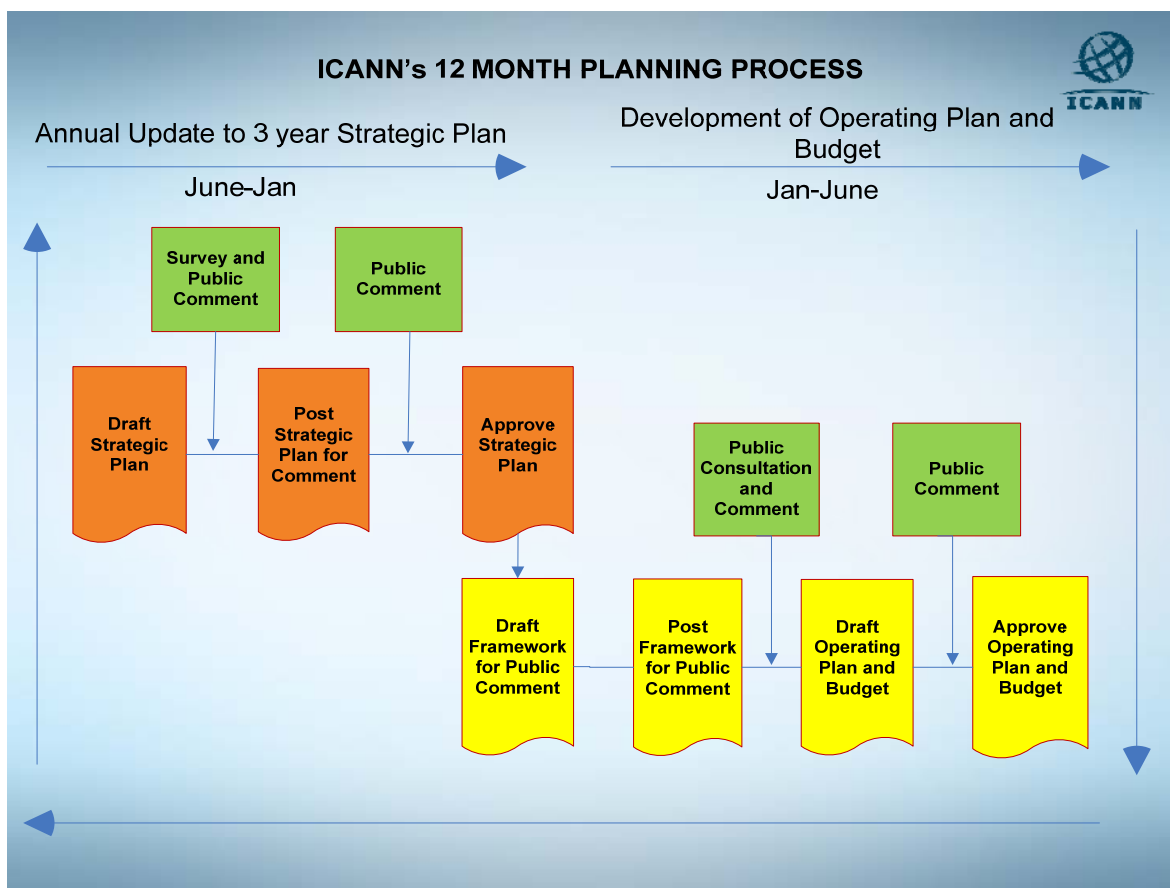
ICANN's 12 MONTH PLANNING PROCESS

ICANN

Annual Update to 3 year Strategic Plan

June-Jan

Development of Operating Plan and Budget

Jan-June

Survey and Public Comment

Public Comment

Draft Strategic Plan

Post Strategic Plan for Comment

Approve Strategic Plan

Public Consultation and Comment

Public Comment

Draft Framework for Public Comment

Post Framework for Public Comment

Draft Operating Plan and Budget

Approve Operating Plan and Budget